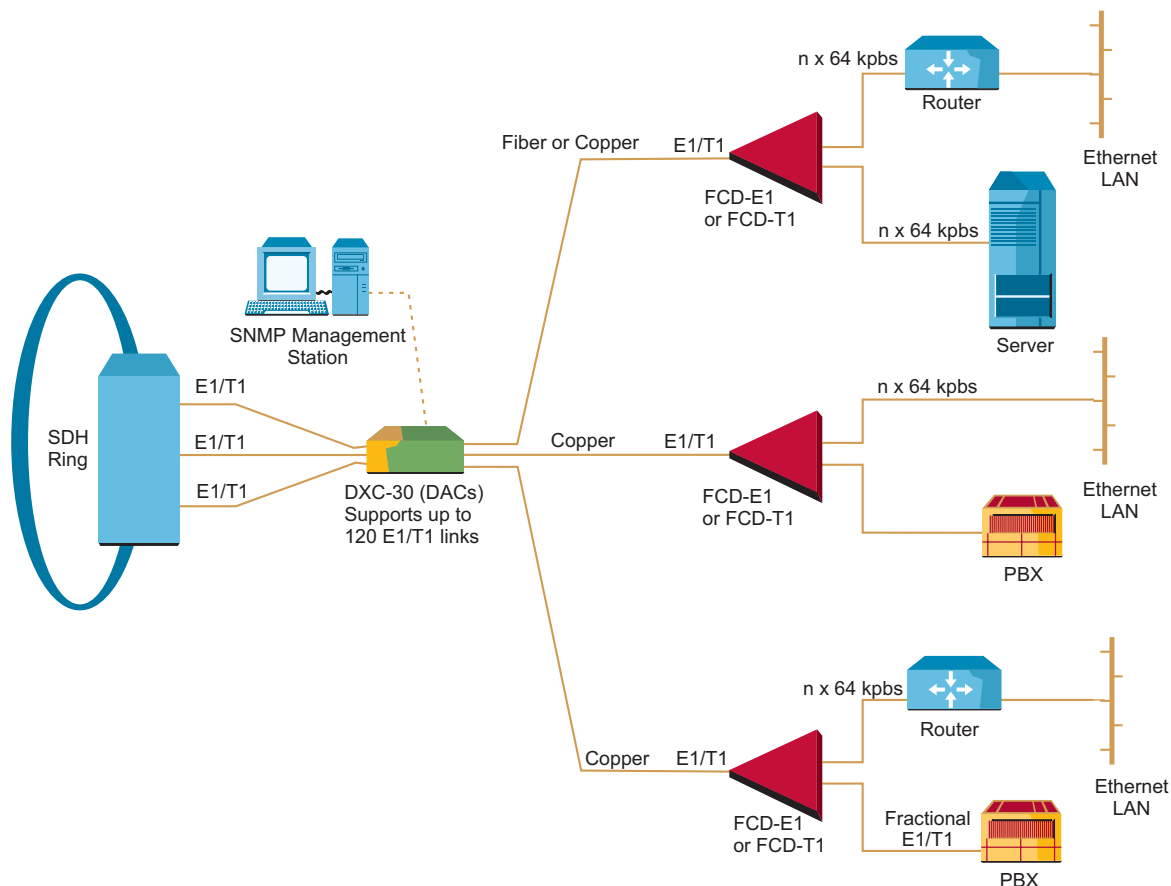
n x 64 kpbs
Router
Ethernet LAN
Fiber or Copper
E1/T1
FCD-E1 or FCD-T1
n x 64 kpbs
Server
SNMP Management Station
SDH Ring
E1/T1
E1/T1
E1/T1
n x 64 kpbs
Copper
E1/T1
Ethernet LAN
DXC-30 (DACs) Supports up to 120 E1/T1 links
FCD-E1 or FCD-T1
PBX
n x 64 kpbs
Router
Ethernet LAN
Copper
E1/T1
FCD-E1 or FCD-T1
Fractional E1/T1
PBX